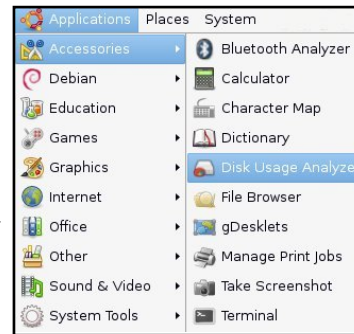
Applications Places System

Accessories
Debian
Education
Games
Graphics
Internet
Office
Other
Sound & Video
System Tools

Bluetooth Analyzer
Calculator
Character Map
Dictionary
Disk Usage Analyze
File Browser
gDesklets
Manage Print Jobs
Take Screenshot
Terminal